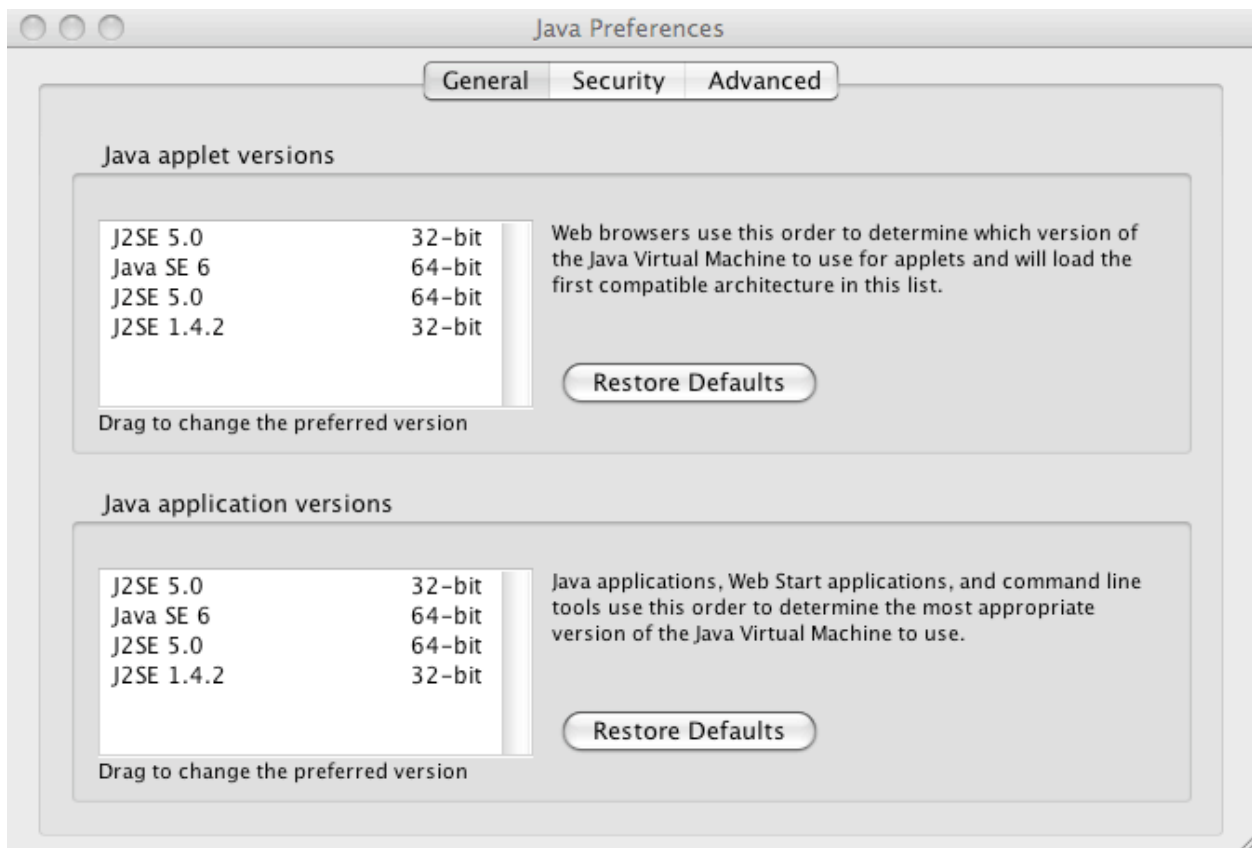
Java Preferences

General Security Advanced

Java applet versions

| | |
|---|---|
| J2SE 5.0 | 32-bit |
| Java SE 6 | 64-bit |
| J2SE 5.0 | 64-bit |
| J2SE 1.4.2 | 32-bit |

Drag to change the preferred version

Web browsers use this order to determine which version of the Java Virtual Machine to use for applets and will load the first compatible architecture in this list.

Restore Defaults

Java application versions

| | |
|---|---|
| J2SE 5.0 | 32-bit |
| Java SE 6 | 64-bit |
| J2SE 5.0 | 64-bit |
| J2SE 1.4.2 | 32-bit |

Drag to change the preferred version

Java applications, Web Start applications, and command line tools use this order to determine the most appropriate version of the Java Virtual Machine to use.

Restore Defaults